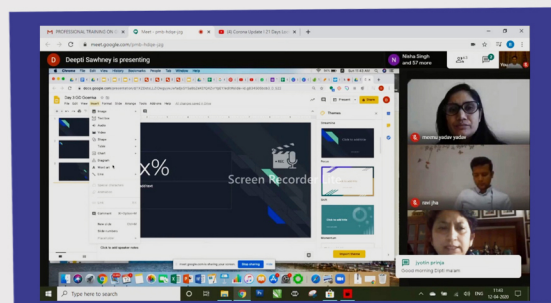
PROFESSIONAL TRAINING ON G | Meet - pmk-hdax-pjg | (4) Corona Update | 27 Days

meet.google.com/pmk-hdax-pjg

Deepti Sawhney is presenting

Nisha Singh and 57 more

Day 3 GG Essentials

File Edit View Insert Format Slide Arrange Tools Add-ons Help

Image
Text box
Audio
Video
Shape
Table
Chart
Diagram
Word art
Line

Special characters
Animation

Comment
New slide
Slide numbers
Placeholder

Click to add speaker notes

x%

Screen Recorder

Themes

Import theme

meenu yadav yadav

ravi jha

Jyotin pringa
Good morning Didh ma'am

Type here to search

11:42
12-04-2020